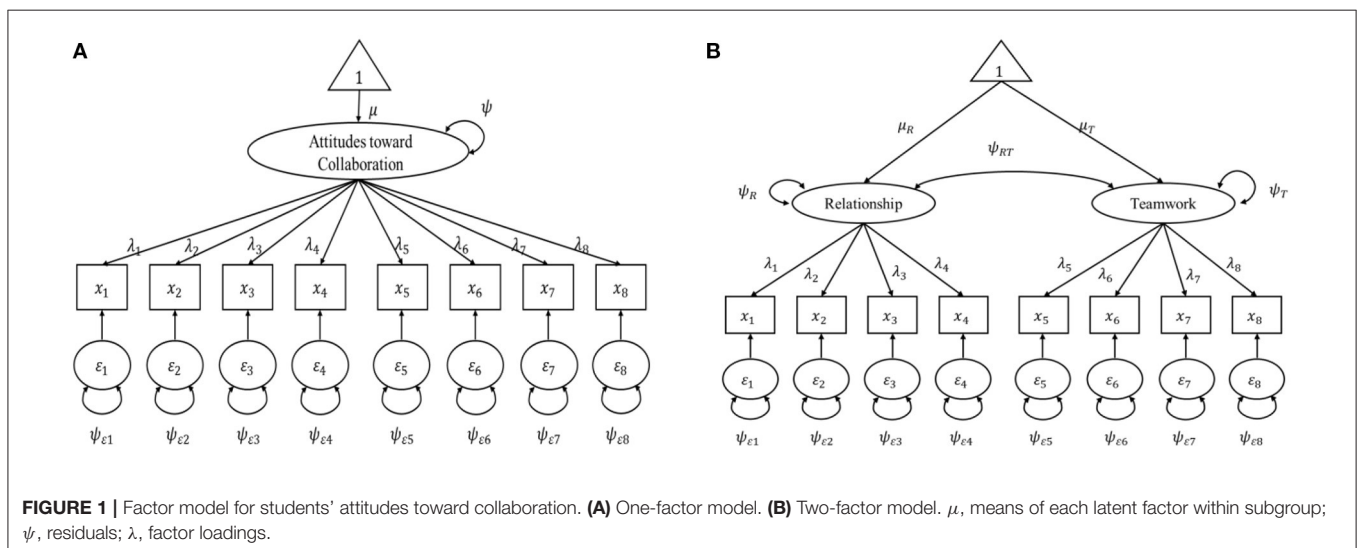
A

1

$\mu$

$\psi$

Attitudes toward Collaboration

$\lambda_1$ $\lambda_2$ $\lambda_3$ $\lambda_4$ $\lambda_5$ $\lambda_6$ $\lambda_7$ $\lambda_8$

$x_1$ $x_2$ $x_3$ $x_4$ $x_5$ $x_6$ $x_7$ $x_8$

$\varepsilon_1$ $\varepsilon_2$ $\varepsilon_3$ $\varepsilon_4$ $\varepsilon_5$ $\varepsilon_6$ $\varepsilon_7$ $\varepsilon_8$

$\psi_{\varepsilon 1}$ $\psi_{\varepsilon 2}$ $\psi_{\varepsilon 3}$ $\psi_{\varepsilon 4}$ $\psi_{\varepsilon 5}$ $\psi_{\varepsilon 6}$ $\psi_{\varepsilon 7}$ $\psi_{\varepsilon 8}$

B

1

$\mu_R$ $\mu_T$

$\psi_{RT}$

$\psi_R$ Relationship

Teamwork $\psi_T$

$\lambda_1$ $\lambda_2$ $\lambda_3$ $\lambda_4$ $\lambda_5$ $\lambda_6$ $\lambda_7$ $\lambda_8$

$x_1$ $x_2$ $x_3$ $x_4$ $x_5$ $x_6$ $x_7$ $x_8$

$\varepsilon_1$ $\varepsilon_2$ $\varepsilon_3$ $\varepsilon_4$ $\varepsilon_5$ $\varepsilon_6$ $\varepsilon_7$ $\varepsilon_8$

$\psi_{\varepsilon 1}$ $\psi_{\varepsilon 2}$ $\psi_{\varepsilon 3}$ $\psi_{\varepsilon 4}$ $\psi_{\varepsilon 5}$ $\psi_{\varepsilon 6}$ $\psi_{\varepsilon 7}$ $\psi_{\varepsilon 8}$

FIGURE 1 | Factor model for students' attitudes toward collaboration. (A) One-factor model. (B) Two-factor model. $\mu$, means of each latent factor within subgroup; $\psi$, residuals; $\lambda$, factor loadings.